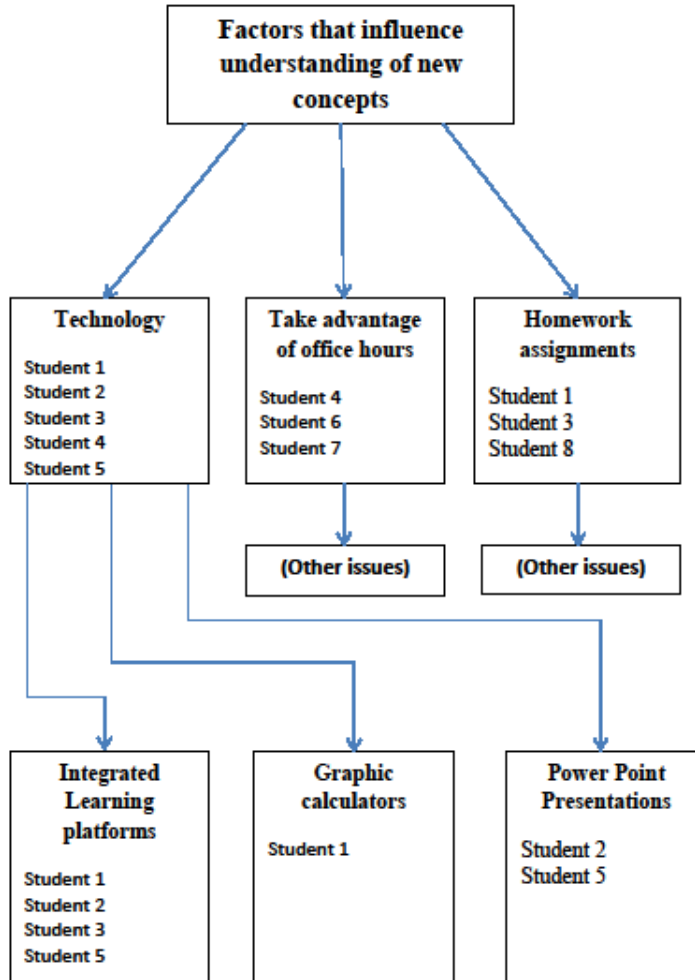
Factors that influence understanding of new concepts

Technology

Student 1
Student 2
Student 3
Student 4
Student 5

Take advantage of office hours

Student 4
Student 6
Student 7

Homework assignments

Student 1
Student 3
Student 8

(Other issues)

(Other issues)

Integrated Learning platforms

Student 1
Student 2
Student 3
Student 5

Graphic calculators

Student 1

Power Point Presentations

Student 2
Student 5